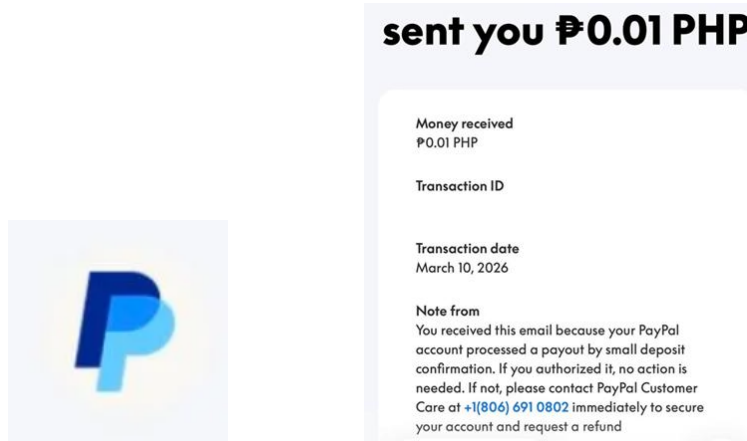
sent you ₱0.01 PHP

Money received
₱0.01 PHP

Transaction ID

Transaction date
March 10, 2026

Note from
You received this email because your PayPal account processed a payout by small deposit confirmation. If you authorized it, no action is needed. If not, please contact PayPal Customer Care at +1(806) 691 0802 immediately to secure your account and request a refund